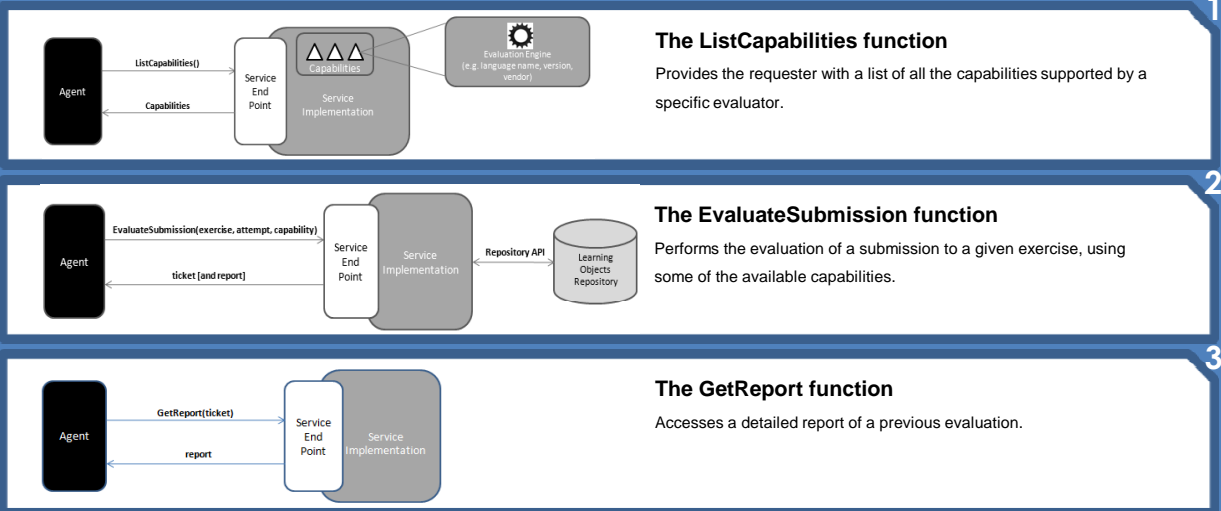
1

Agent

ListCapabilities()

Capabilities

Service End Point

Capabilities

Service Implementation

Evaluation Engine (e.g. language name, version, vendor)

The ListCapabilities function

Provides the requester with a list of all the capabilities supported by a specific evaluator.

2

Agent

EvaluateSubmission(exercise, attempt, capability)

ticket [and report]

Service End Point

Service Implementation

Repository API

Learning Objects Repository

The EvaluateSubmission function

Performs the evaluation of a submission to a given exercise, using some of the available capabilities.

3

Agent

GetReport(ticket)

report

Service End Point

Service Implementation

The GetReport function

Accesses a detailed report of a previous evaluation.